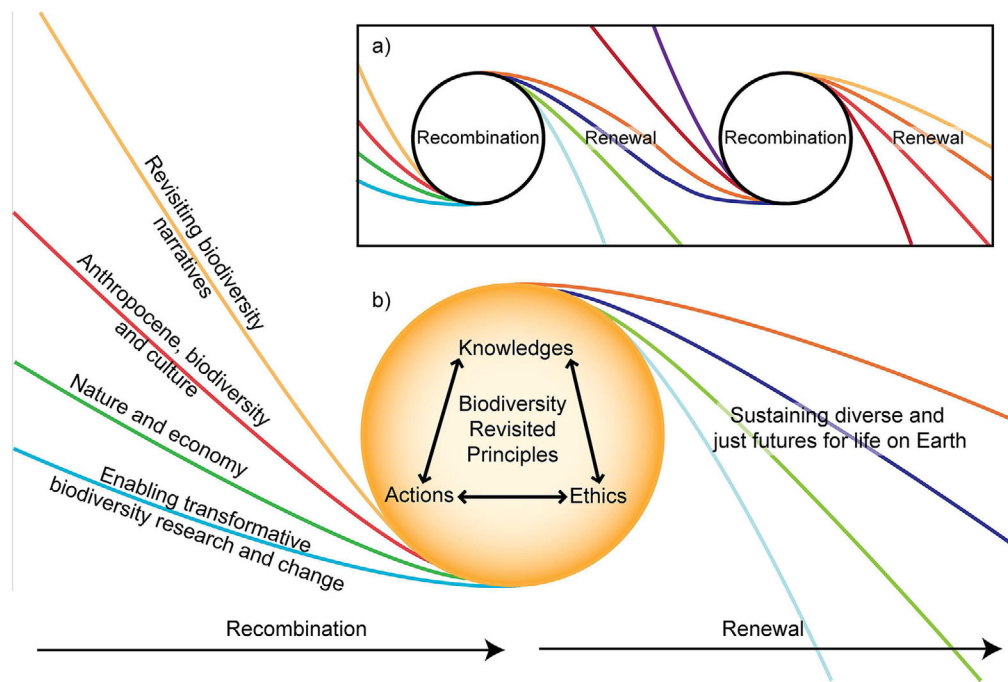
a)

Recombination

Renewal

Recombination

Renewal

Revisiting biodiversity narratives

Anthropocene, biodiversity and culture

Nature and economy

Enabling transformative biodiversity research and change

b)

Knowledges

Biodiversity Revisited Principles

Actions

Ethics

Sustaining diverse and just futures for life on Earth

Recombination

Renewal